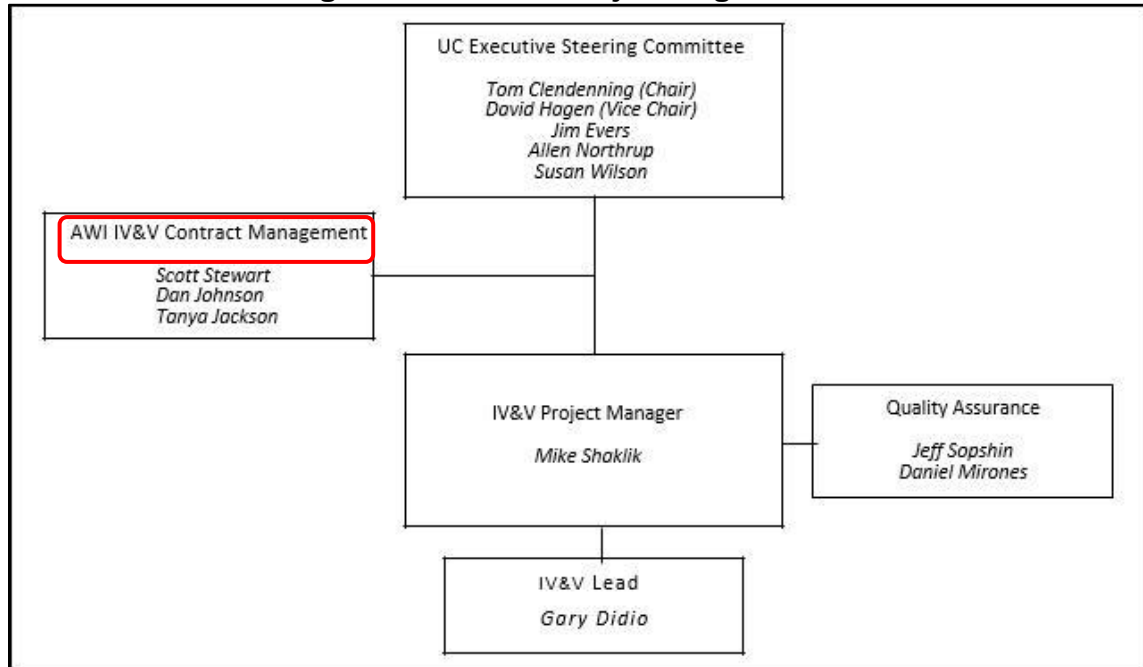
UC Executive Steering Committee

Tom Clendenning (Chair)
David Hagen (Vice Chair)
Jim Evers
Allen Northrup
Susan Wilson

AWI IV&V Contract Management

Scott Stewart
Dan Johnson
Tanya Jackson

IV&V Project Manager

Mike Shaklik

Quality Assurance

Jeff Sopshin
Daniel Mirones

IV&V Lead

Gary Didio